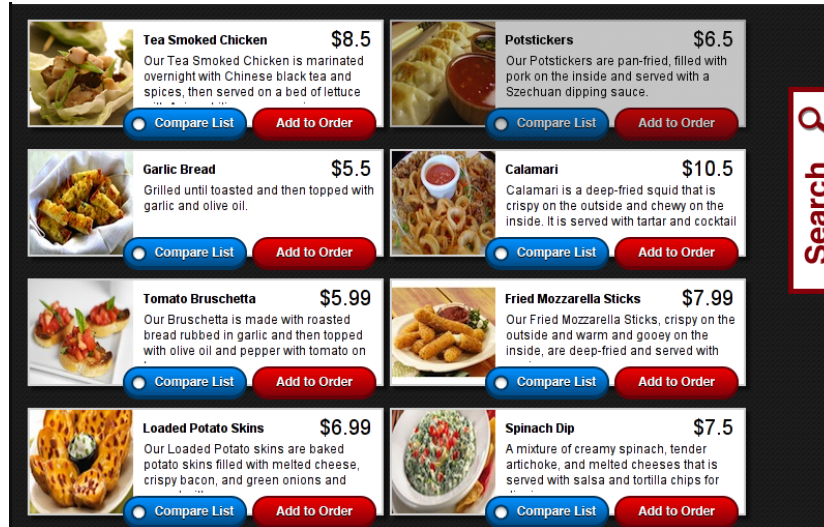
Tea Smoked Chicken
$8.5
Our Tea Smoked Chicken is marinated overnight with Chinese black tea and spices, then served on a bed of lettuce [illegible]
Compare List
Add to Order

Potstickers
$6.5
Our Potstickers are pan-fried, filled with pork on the inside and served with a Szechuan dipping sauce.
Compare List
Add to Order

Garlic Bread
$5.5
Grilled until toasted and then topped with garlic and olive oil.
Compare List
Add to Order

Calamari
$10.5
Calamari is a deep-fried squid that is crispy on the outside and chewy on the inside. It is served with tartar and cocktail
Compare List
Add to Order

Tomato Bruschetta
$5.99
Our Bruschetta is made with roasted bread rubbed in garlic and then topped with olive oil and pepper with tomato on
Compare List
Add to Order

Fried Mozzarella Sticks
$7.99
Our Fried Mozzarella Sticks, crispy on the outside and warm and gooey on the inside, are deep-fried and served with
Compare List
Add to Order

Loaded Potato Skins
$6.99
Our Loaded Potato skins are baked potato skins filled with melted cheese, crispy bacon, and green onions and
Compare List
Add to Order

Spinach Dip
$7.5
A mixture of creamy spinach, tender artichoke, and melted cheeses that is served with salsa and tortilla chips for
Compare List
Add to Order

Search